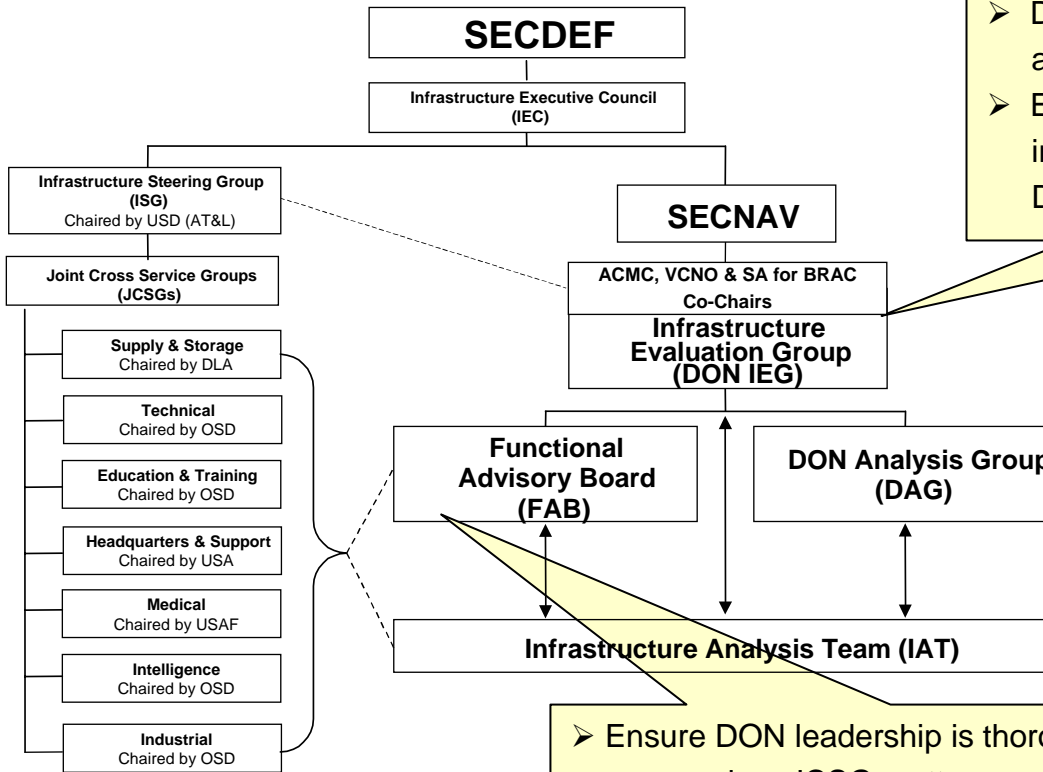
➢ D
a
➢ E
ir
D

SECDEF

Infrastructure Executive Council (IEC)

Infrastructure Steering Group (ISG) Chaired by USD (AT&L)

Joint Cross Service Groups (JCSGs)

Supply & Storage Chaired by DLA

Technical Chaired by OSD

Education & Training Chaired by OSD

Headquarters & Support Chaired by USA

Medical Chaired by USAF

Intelligence Chaired by OSD

Industrial Chaired by OSD

SECNAV

ACMC, VCNO & SA for BRAC Co-Chairs

Infrastructure Evaluation Group (DON IEG)

Functional Advisory Board (FAB)

DON Analysis Group (DAG)

Infrastructure Analysis Team (IAT)

➢ Ensure DON leadership is thoro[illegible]